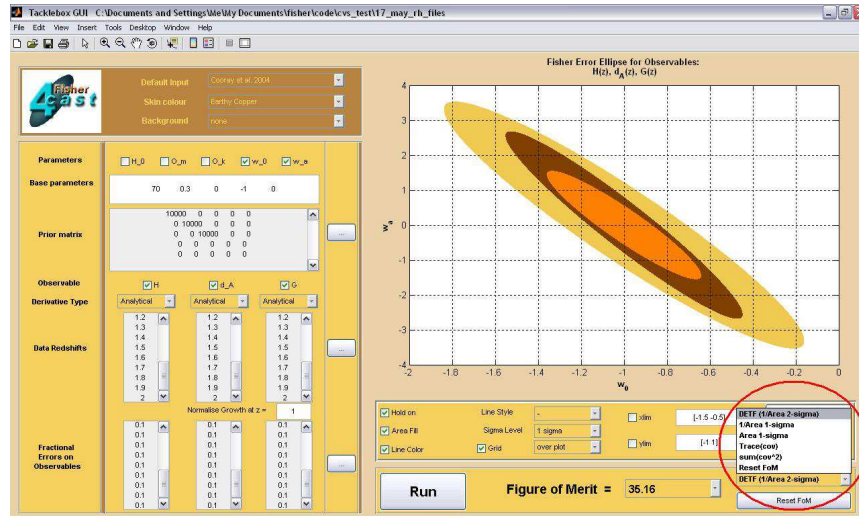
Tacklebox GUI C:\Documents and Settings\Me\My Documents\fisher\code\cvs_test\17_may_rb_files

File Edit View Insert Tools Desktop Window Help

Fisher 4cast

Default Input Cooray et al. 2004
Skin colour Earthy Copper
Background none

Parameters H_0 O_m O_k w_0 w_a

Base parameters 70 0.3 0 -1 0

Prior matrix
10000 0 0 0 0
0 10000 0 0 0
0 0 10000 0 0
0 0 0 0 0
0 0 0 0 0

...

Observable H d_A G

Derivative Type Analytical Analytical Analytical

Data Redshifts
1.2 1.3 1.4 1.5 1.6 1.7 1.8 1.9 2
1.2 1.3 1.4 1.5 1.6 1.7 1.8 1.9 2
1.2 1.3 1.4 1.5 1.6 1.7 1.8 1.9 2

...

Normalise Growth at z = 1

Fractional Errors on Observables
0.1 0.1 0.1 0.1 0.1 0.1 0.1 0.1 0.1
0.1 0.1 0.1 0.1 0.1 0.1 0.1 0.1 0.1
0.1 0.1 0.1 0.1 0.1 0.1 0.1 0.1 0.1

...

Fisher Error Ellipse for Observables:
H(z), $d_A$(z), G(z)

4 3 2 1 0 -1 -2 -3 -4
$w_a$
-2 -1.8 -1.6 -1.4 -1.2 -1 -0.8 -0.6 -0.4 -0.2 0
$w_0$

Hold on
Area Fill
Line Color
Line Style -
Sigma Level 1 sigma
Grid over plot
xlim [-1.5 -0.5]
ylim [-1 1]

DETF (1/Area 2-sigma)
1/Area 1-sigma
Area 1-sigma
Trace(cov)
sum(cov^2)
Reset FoM

Run

Figure of Merit = 35.16

DETF (1/Area 2-sigma)

Reset FoM